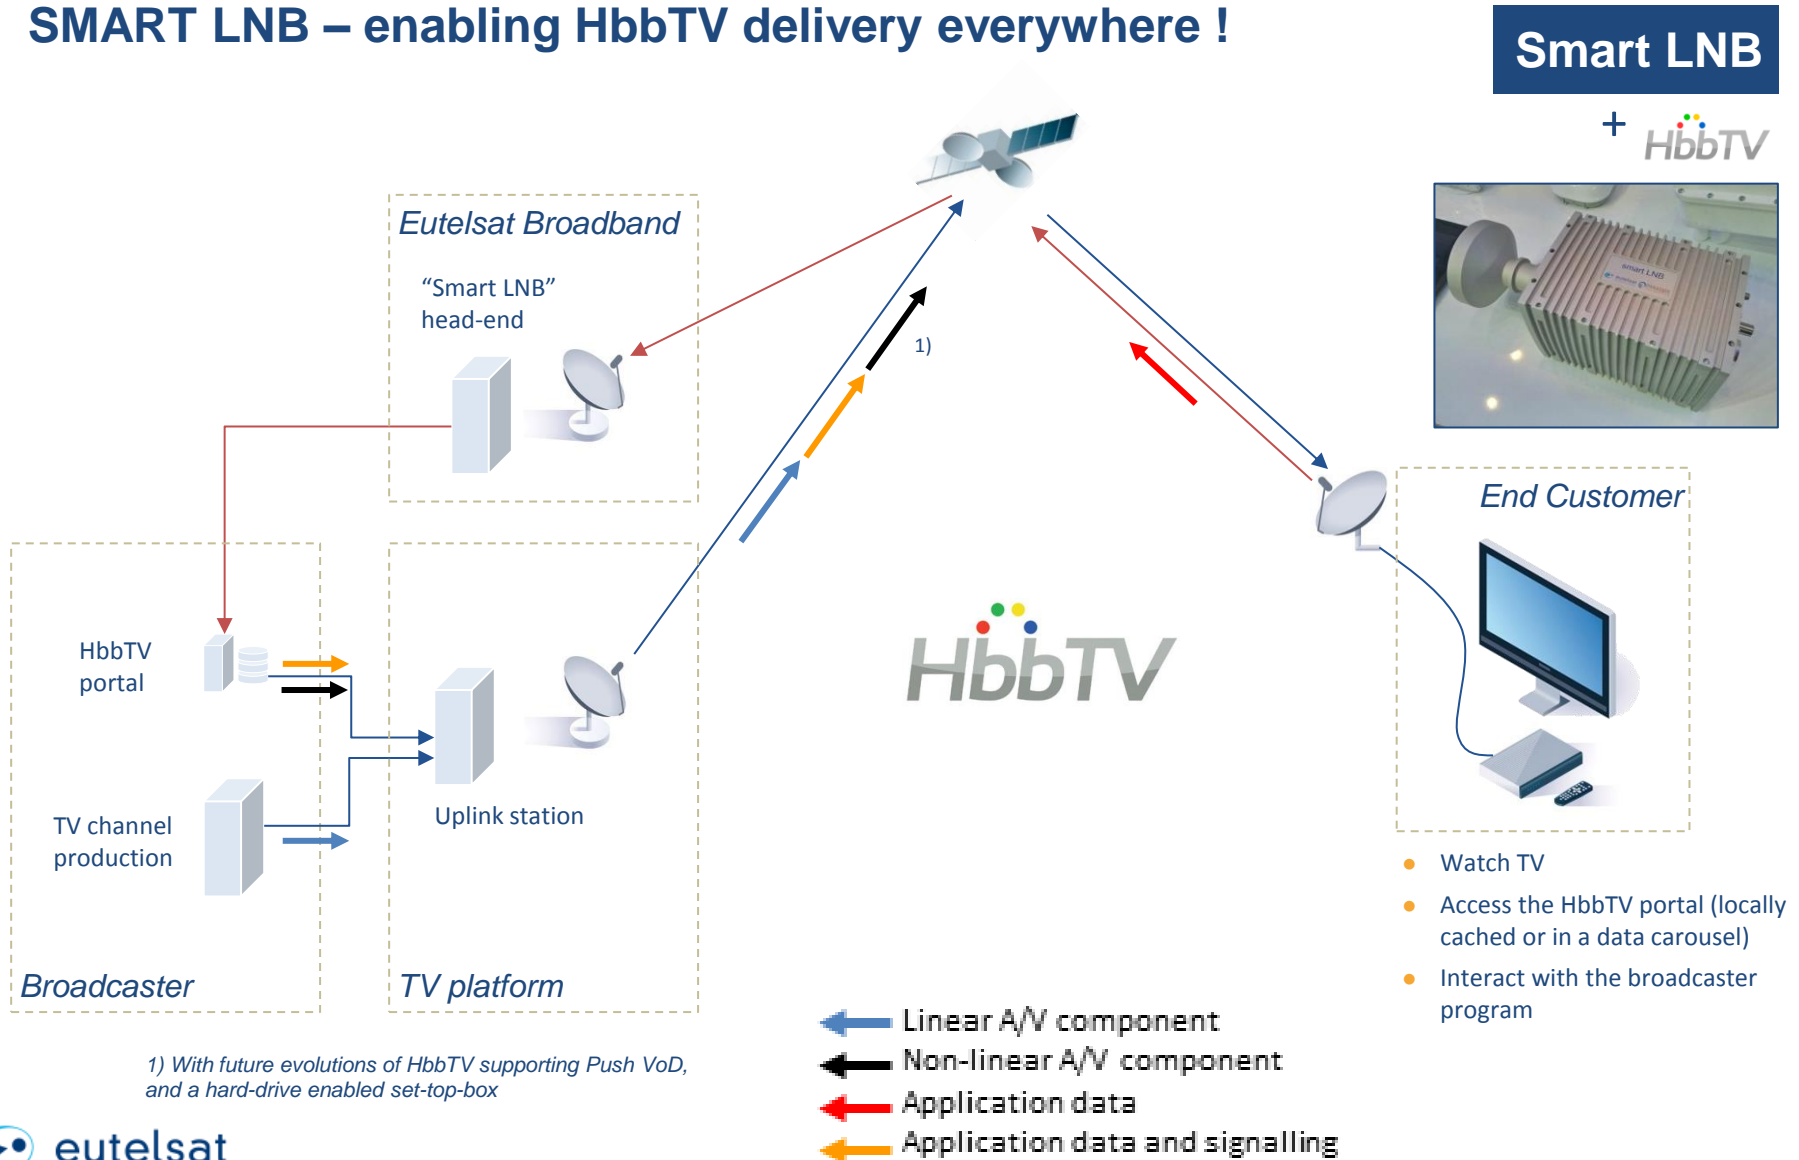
SMART LNB – enabling HbbTV delivery everywhere !

Smart LNB

+ HbbTV

Eutelsat Broadband

“Smart LNB” head-end

1)

End Customer

HbbTV

HbbTV portal

TV channel production

Uplink station

Broadcaster

TV platform

Watch TV

Access the HbbTV portal (locally cached or in a data carousel)

Interact with the broadcaster program

Linear A/V component

Non-linear A/V component

Application data

Application data and signalling

1) With future evolutions of HbbTV supporting Push VoD, and a hard-drive enabled set-top-box

eutelsat